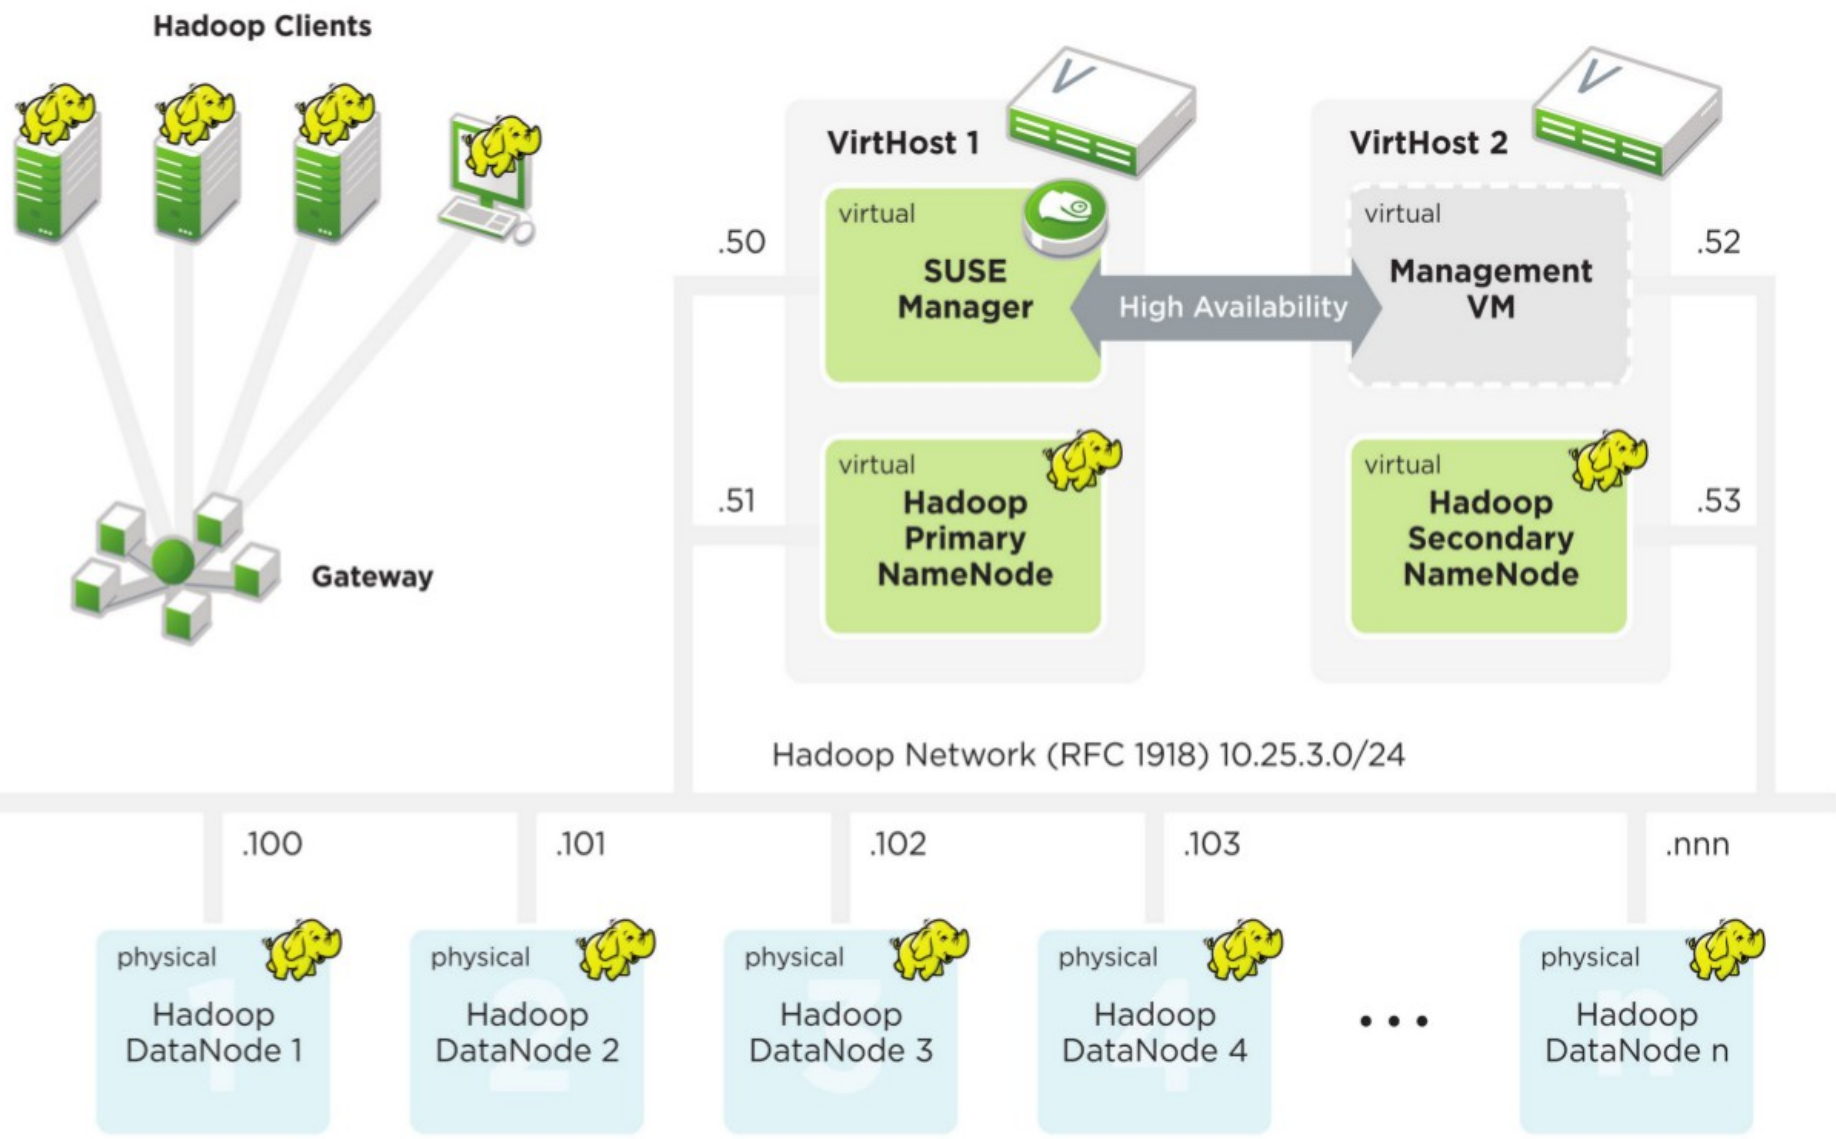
Hadoop Clients

Gateway

VirtHost 1

virtual
SUSE Manager

.50

virtual
Hadoop Primary NameNode

.51

High Availability

VirtHost 2

virtual
Management VM

.52

virtual
Hadoop Secondary NameNode

.53

Hadoop Network (RFC 1918) 10.25.3.0/24

.100
physical
Hadoop DataNode 1

.101
physical
Hadoop DataNode 2

.102
physical
Hadoop DataNode 3

.103
physical
Hadoop DataNode 4

...

.nnn
physical
Hadoop DataNode n